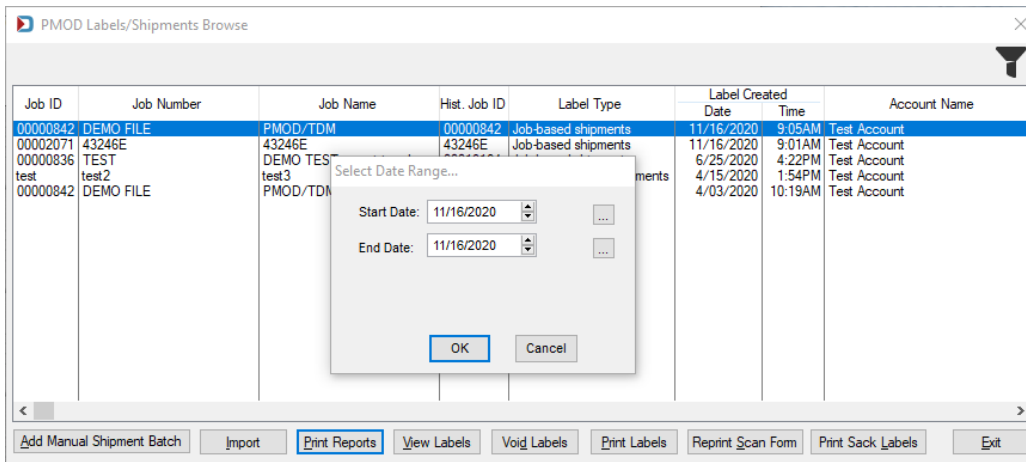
PMOD Labels/Shipments Browse

| Job ID | Job Number | Job Name | Hist. Job ID | Label Type | Label Created Date | Label Created Time | Account Name |
|---|---|---|---|---|---|---|---|
| 00000842 | DEMO FILE | PMOD/TDM | 00000842 | Job-based shipments | 11/16/2020 | 9:05AM | Test Account |
| 00002071 | 43246E | 43246E | 43246E | Job-based shipments | 11/16/2020 | 9:01AM | Test Account |
| 00000836 | TEST | DEMO TES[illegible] | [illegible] | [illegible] | 6/25/2020 | 4:22PM | Test Account |
| test | test2 | test3 | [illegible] | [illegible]ments | 4/15/2020 | 1:54PM | Test Account |
| 00000842 | DEMO FILE | PMOD/TDM | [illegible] | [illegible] | 4/03/2020 | 10:19AM | Test Account |

Select Date Range...

Start Date: 11/16/2020 ...

End Date: 11/16/2020 ...

OK Cancel

Add Manual Shipment Batch Import Print Reports View Labels Void Labels Print Labels Reprint Scan Form Print Sack Labels Exit